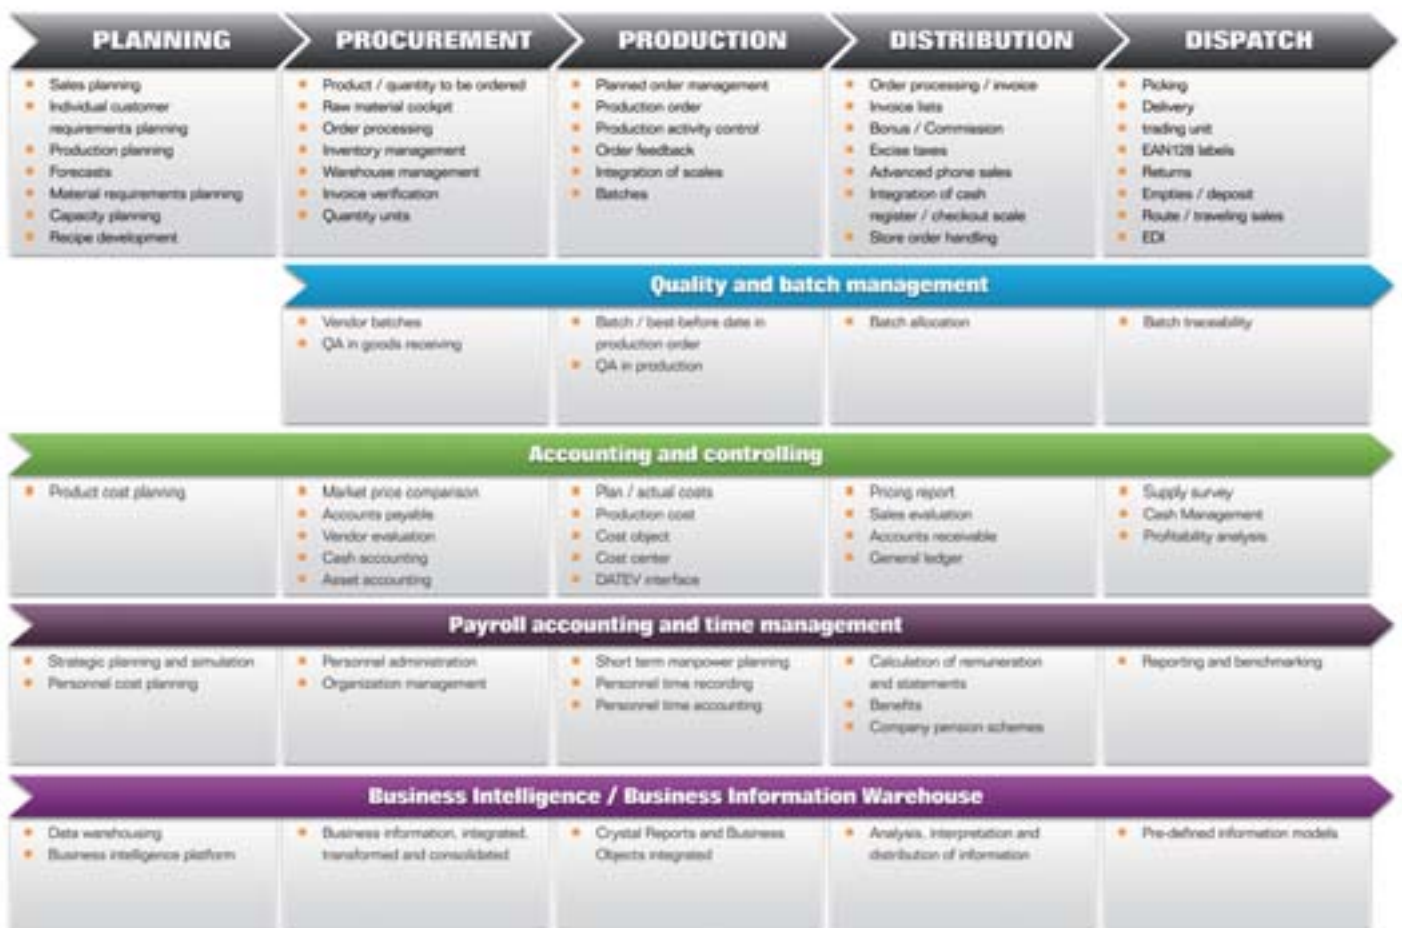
| PLANNING | PROCUREMENT | PRODUCTION | DISTRIBUTION | DISPATCH |
|---|---|---|---|---|
| • Sales planning<br>• Individual customer requirements planning<br>• Production planning<br>• Forecasts<br>• Material requirements planning<br>• Capacity planning<br>• Recipe development | • Product / quantity to be ordered<br>• Raw material cockpit<br>• Order processing<br>• Inventory management<br>• Warehouse management<br>• Invoice verification<br>• Quantity units | • Planned order management<br>• Production order<br>• Production activity control<br>• Order feedback<br>• Integration of scales<br>• Batches | • Order processing / invoice<br>• Invoice lists<br>• Bonus / Commission<br>• Excise taxes<br>• Advanced phone sales<br>• Integration of cash register / checkout scale<br>• Store order handling | • Picking<br>• Delivery<br>• trading unit<br>• EAN128 labels<br>• Returns<br>• Empties / deposit<br>• Route / traveling sales<br>• EDI |

Quality and batch management

| | | | | |
|---|---|---|---|---|
| | • Vendor batches<br>• QA in goods receiving | • Batch / best-before date in production order<br>• QA in production | • Batch allocation | • Batch traceability |

Accounting and controlling

| | | | | |
|---|---|---|---|---|
| • Product cost planning | • Market price comparison<br>• Accounts payable<br>• Vendor evaluation<br>• Cash accounting<br>• Asset accounting | • Plan / actual costs<br>• Production cost<br>• Cost object<br>• Cost center<br>• DATEV interface | • Pricing report<br>• Sales evaluation<br>• Accounts receivable<br>• General ledger | • Supply survey<br>• Cash Management<br>• Profitability analysis |

Payroll accounting and time management

| | | | | |
|---|---|---|---|---|
| • Strategic planning and simulation<br>• Personnel cost planning | • Personnel administration<br>• Organization management | • Short term manpower planning<br>• Personnel time recording<br>• Personnel time accounting | • Calculation of remuneration and statements<br>• Benefits<br>• Company pension schemes | • Reporting and benchmarking |

Business Intelligence / Business Information Warehouse

| | | | | |
|---|---|---|---|---|
| • Data warehousing<br>• Business intelligence platform | • Business information, integrated, transformed and consolidated | • Crystal Reports and Business Objects integrated | • Analysis, interpretation and distribution of information | • Pre-defined information models |